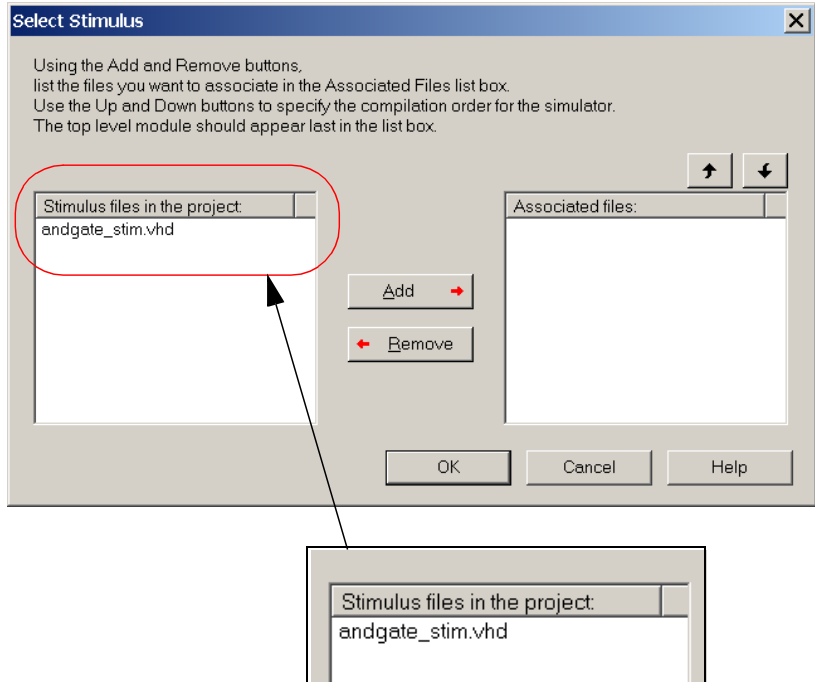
Select Stimulus

Using the Add and Remove buttons,
list the files you want to associate in the Associated Files list box.
Use the Up and Down buttons to specify the compilation order for the simulator.
The top level module should appear last in the list box.

Stimulus files in the project:
andgate_stim.vhd

Add

Remove

Associated files:

OK

Cancel

Help

Stimulus files in the project:
andgate_stim.vhd